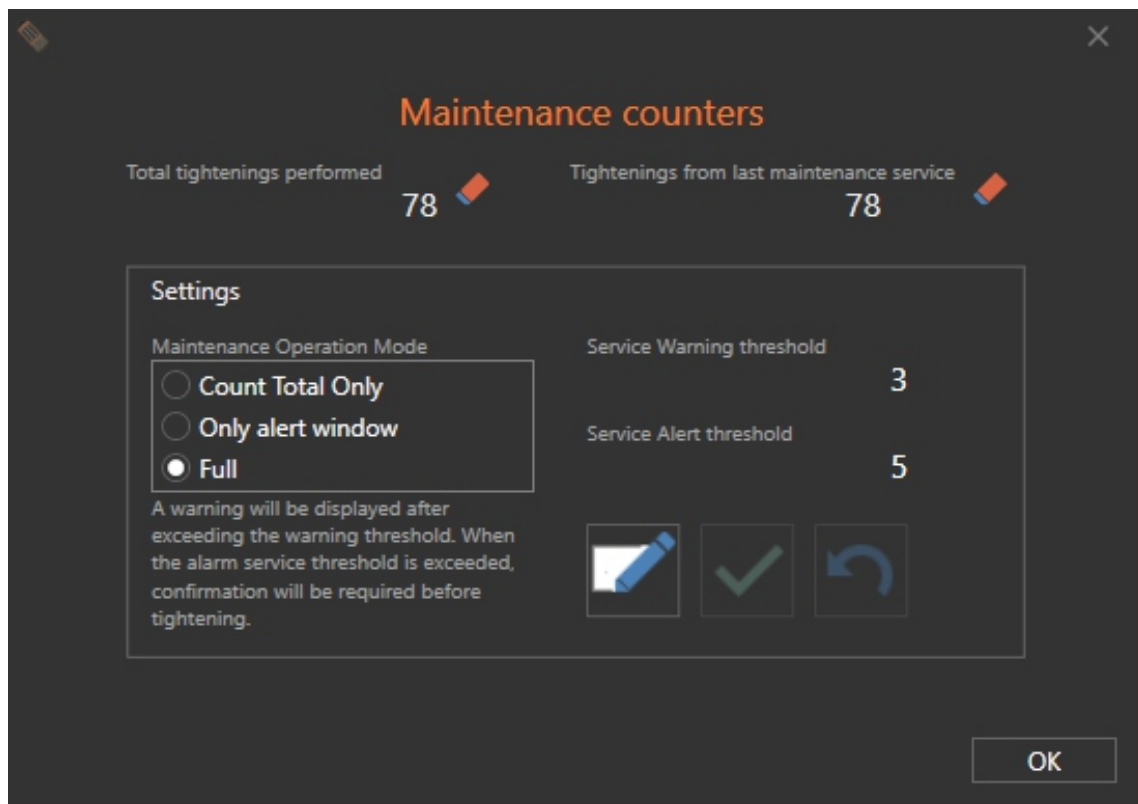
×

Maintenance counters

Total tightenings performed
78

Tightenings from last maintenance service
78

Settings

Maintenance Operation Mode
Count Total Only
Only alert window
Full

A warning will be displayed after exceeding the warning threshold. When the alarm service threshold is exceeded, confirmation will be required before tightening.

Service Warning threshold
3

Service Alert threshold
5

OK